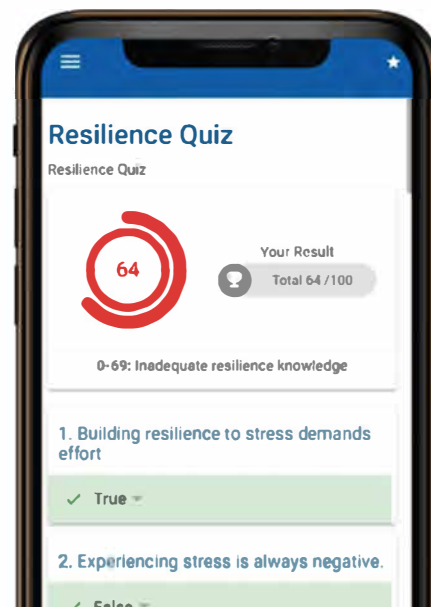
Resilience Quiz

Resilience Quiz

64

Your Result

Total 64 /100

0-69: Inadequate resilience knowledge

1. Building resilience to stress demands effort

✓ True

2. Experiencing stress is always negative.

✓ False